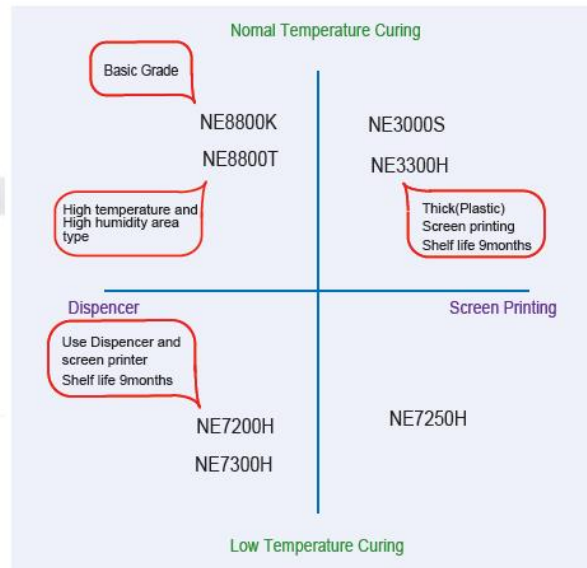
Nomal Temperature Curing

Basic Grade

NE8800K

NE8800T

High temperature and High humidity area type

NE3000S

NE3300H

Thick(Plastic) Screen printing Shelf life 9months

Dispencer

Screen Printing

Use Dispencer and screen printer Shelf life 9months

NE7200H

NE7300H

NE7250H

Low Temperature Curing